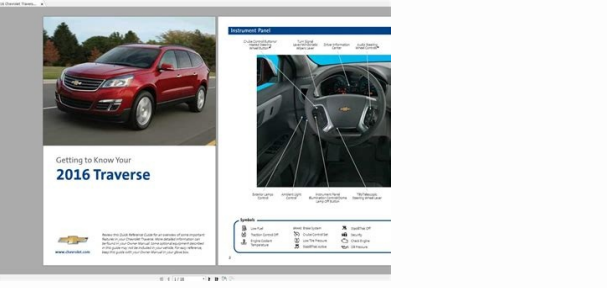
Getting to Know Your

2016 Traverse

Review this Quick Reference Guide for an overview of some important features in your Chevrolet Traverse. More detailed information can be found in your Owner Manual. Some optional equipment described in this guide may not be included in your vehicle. For easy reference, keep this guide with your Owner Manual in your glove box.

www.chevrolet.com

Instrument Panel

Cruise Control/Forward Collision Alert/ Steering Wheel Controls

Turn Signal Lever/Windshield Wiper Lever

Driver Information Center

Audio Steering Wheel Controls

Exterior Lamps Control

Ambient Light Control

Instrument Panel Illumination Control/Head Lamp Off Button

Tilt/Telescopic Steering Wheel Lever

Symbols

Low Fuel

Traction Control Off

Engine Coolant Temperature

Cruise Control Set

Low Tire Pressure

StabiliTrak Active

StabiliTrak Off

Security

Check Engine

Oil Pressure

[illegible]